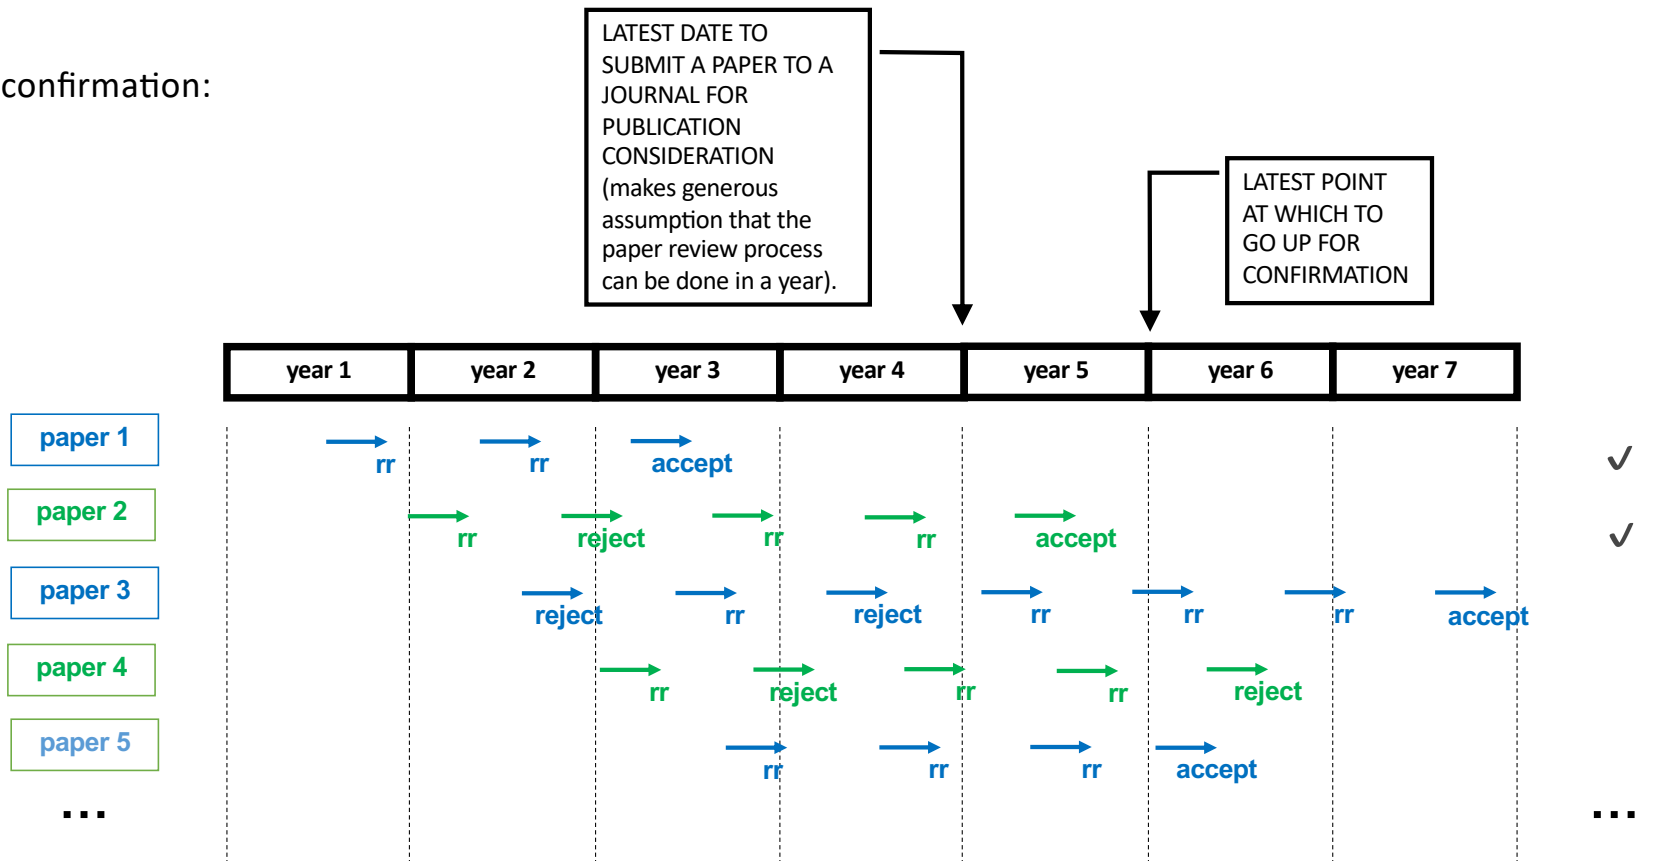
confirmation:

LATEST DATE TO SUBMIT A PAPER TO A JOURNAL FOR PUBLICATION CONSIDERATION (makes generous assumption that the paper review process can be done in a year).

LATEST POINT AT WHICH TO GO UP FOR CONFIRMATION

| year 1 | year 2 | year 3 | year 4 | year 5 | year 6 | year 7 |
|---|---|---|---|---|---|---|

paper 1 rr rr accept ✓

paper 2 rr reject rr rr accept ✓

paper 3 reject rr reject rr rr rr accept

paper 4 rr reject rr rr reject

paper 5 rr rr rr accept

...

...